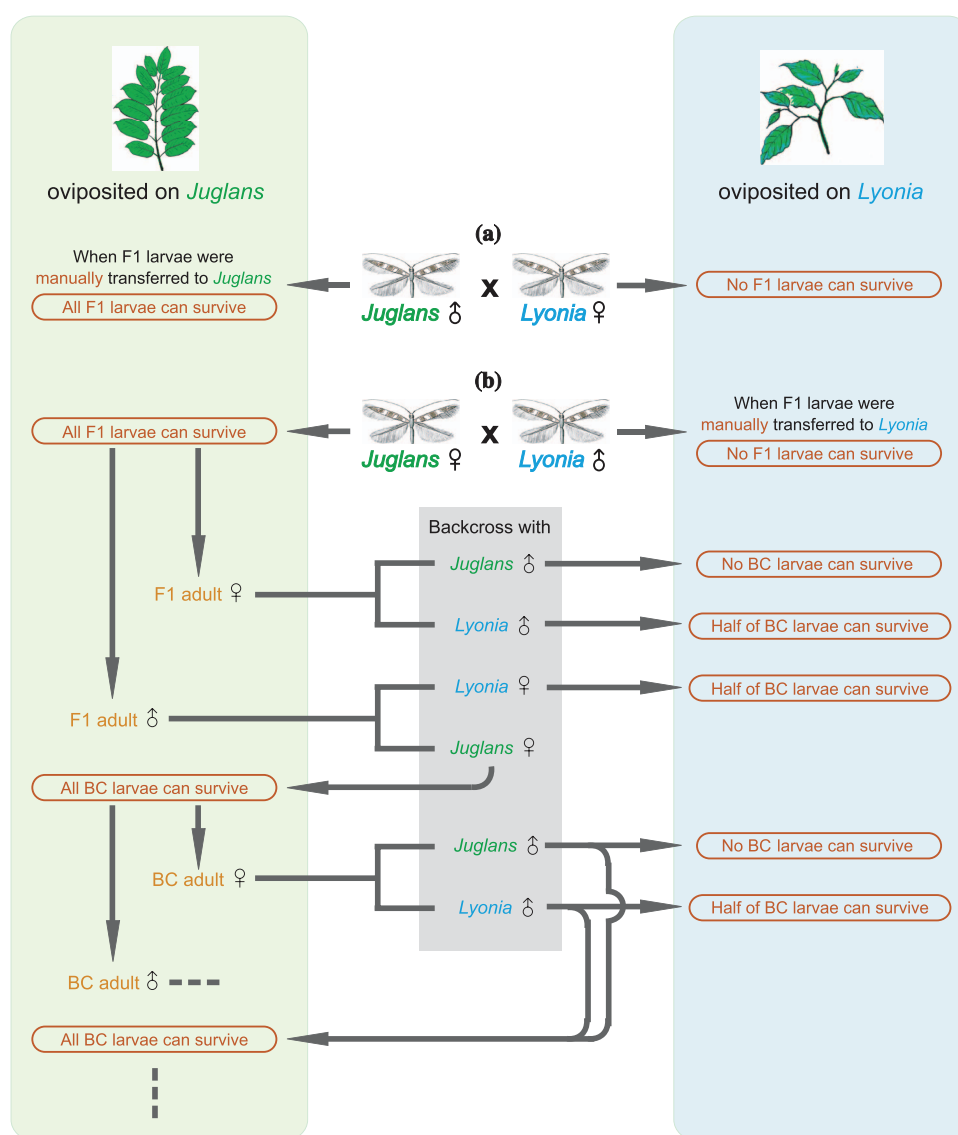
oviposited on Juglans

oviposited on Lyonia

(a)

When F1 larvae were manually transferred to Juglans

All F1 larvae can survive

Juglans ♂ x Lyonia ♀

No F1 larvae can survive

(b)

All F1 larvae can survive

Juglans ♀ x Lyonia ♂

When F1 larvae were manually transferred to Lyonia

No F1 larvae can survive

Backcross with

F1 adult ♀

Juglans ♂

No BC larvae can survive

Lyonia ♂

Half of BC larvae can survive

Lyonia ♀

Half of BC larvae can survive

F1 adult ♂

Juglans ♀

All BC larvae can survive

Juglans ♂

No BC larvae can survive

BC adult ♀

Lyonia ♂

Half of BC larvae can survive

BC adult ♂

All BC larvae can survive